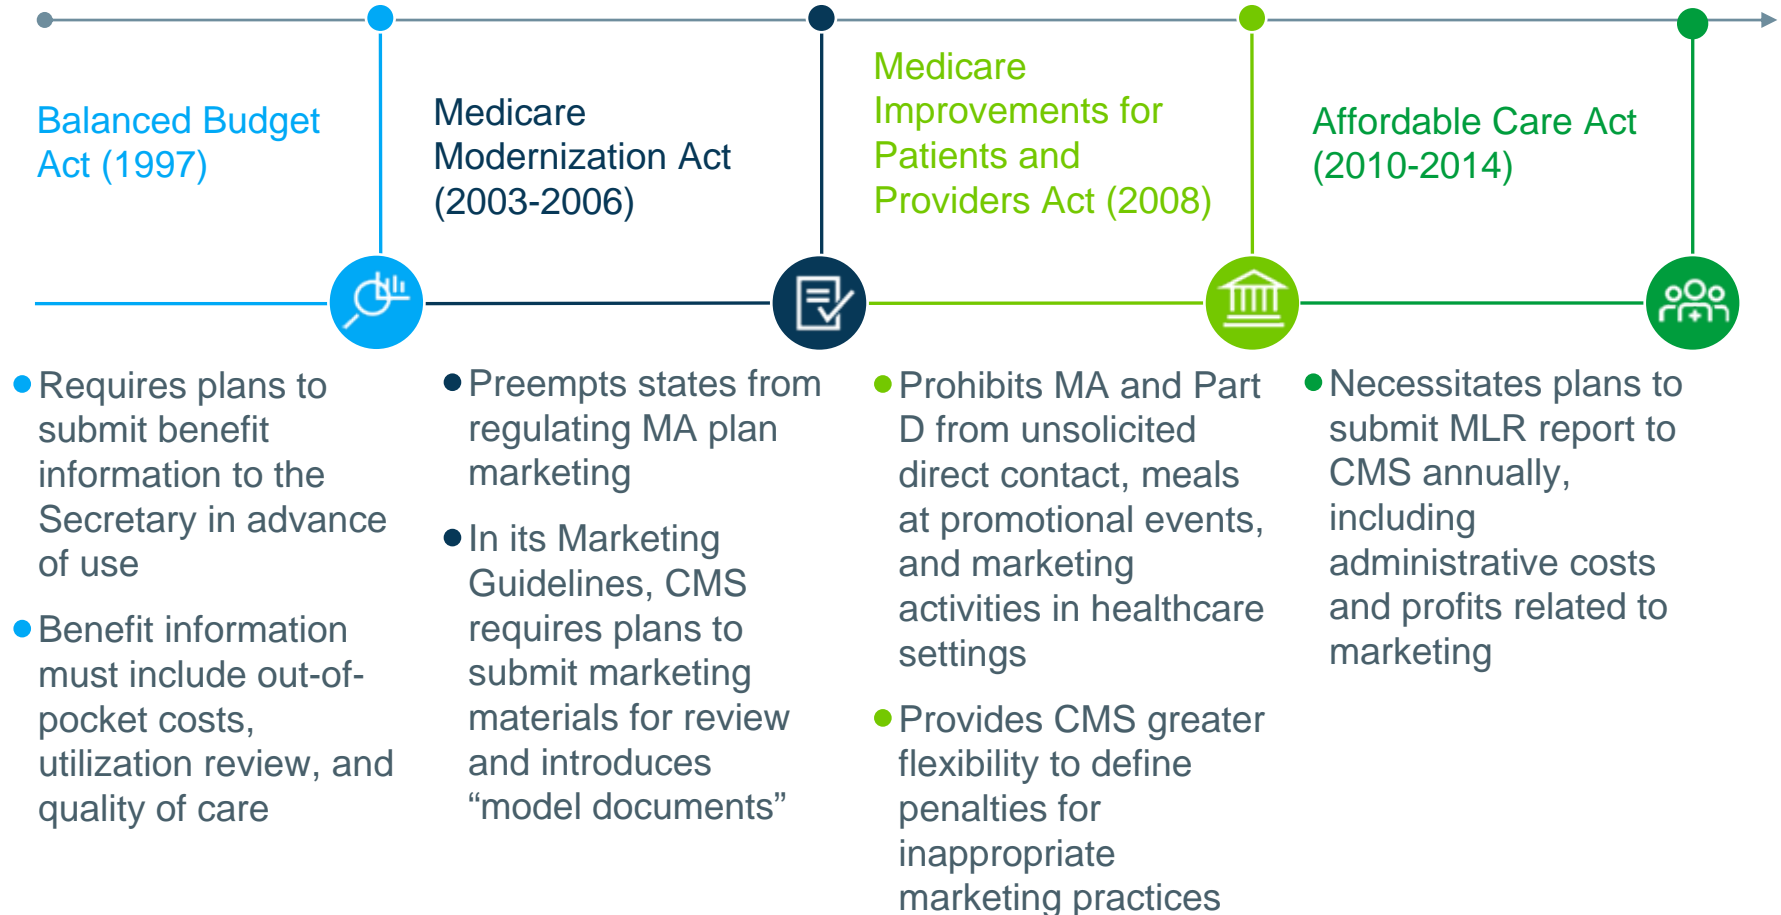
Balanced Budget Act (1997)

Requires plans to submit benefit information to the Secretary in advance of use

Benefit information must include out-of-pocket costs, utilization review, and quality of care

Medicare Modernization Act (2003-2006)

Preempts states from regulating MA plan marketing

In its Marketing Guidelines, CMS requires plans to submit marketing materials for review and introduces “model documents”

Medicare Improvements for Patients and Providers Act (2008)

Prohibits MA and Part D from unsolicited direct contact, meals at promotional events, and marketing activities in healthcare settings

Provides CMS greater flexibility to define penalties for inappropriate marketing practices

Affordable Care Act (2010-2014)

Necessitates plans to submit MLR report to CMS annually, including administrative costs and profits related to marketing